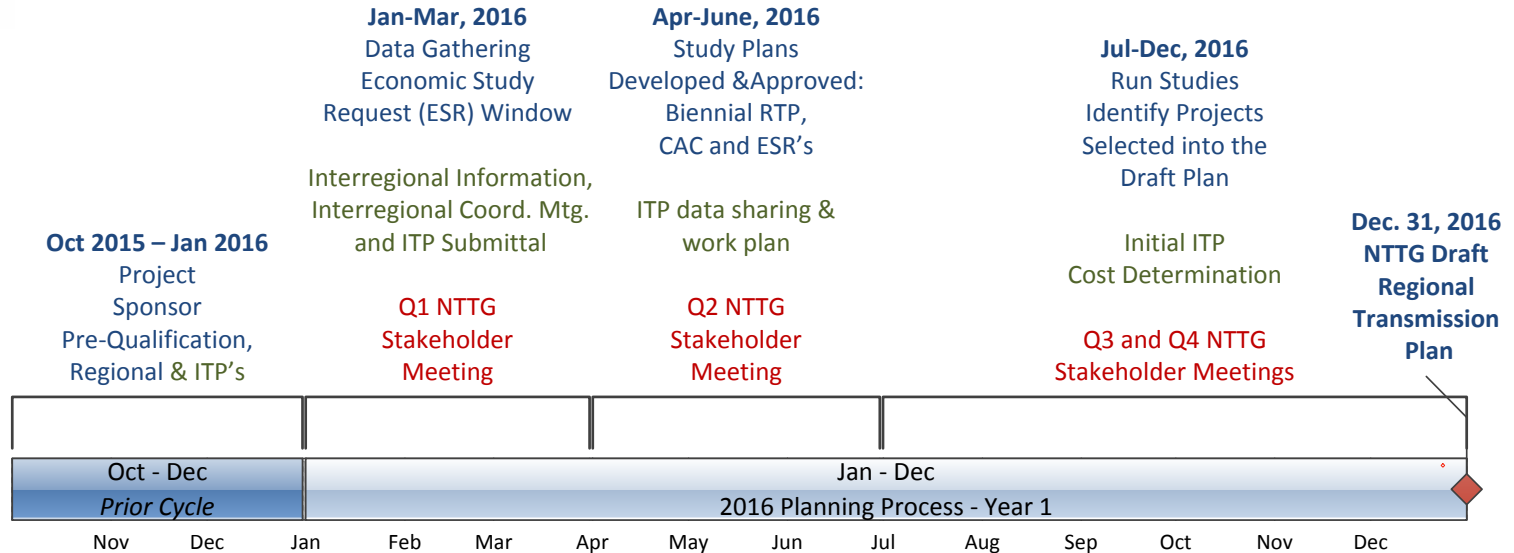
Oct 2015 – Jan 2016
Project Sponsor Pre-Qualification, Regional & ITP's

Jan-Mar, 2016
Data Gathering
Economic Study Request (ESR) Window

Interregional Information, Interregional Coord. Mtg. and ITP Submittal

Q1 NTTG Stakeholder Meeting

Apr-June, 2016
Study Plans Developed &Approved: Biennial RTP, CAC and ESR's

ITP data sharing & work plan

Q2 NTTG Stakeholder Meeting

Jul-Dec, 2016
Run Studies
Identify Projects Selected into the Draft Plan

Initial ITP Cost Determination

Q3 and Q4 NTTG Stakeholder Meetings

Dec. 31, 2016
NTTG Draft Regional Transmission Plan

Oct - Dec
Prior Cycle

Jan - Dec
2016 Planning Process - Year 1

Nov Dec Jan Feb Mar Apr May Jun Jul Aug Sep Oct Nov Dec